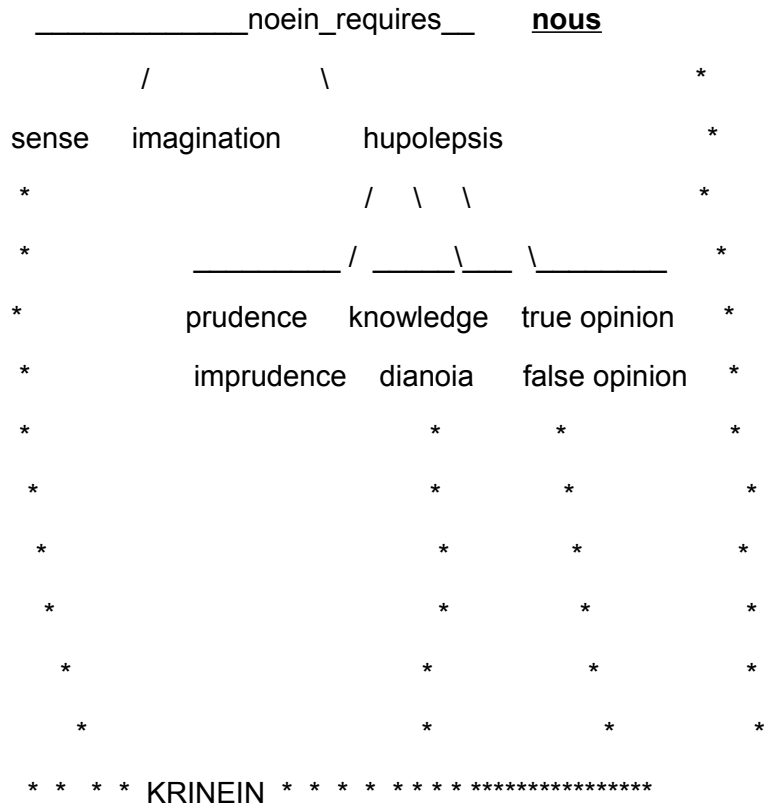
____________noein_requires__ **nous**

/ \ *

sense imagination hupolepsis *

* / \ \ *

* _________ / _____\___ \________ *

* prudence knowledge true opinion *

* imprudence dianoia false opinion *

* * * *

* * * *

* * * *

* * * *

* * * *

* * * *

* * * * KRINEIN * * * * * * * * * ***************